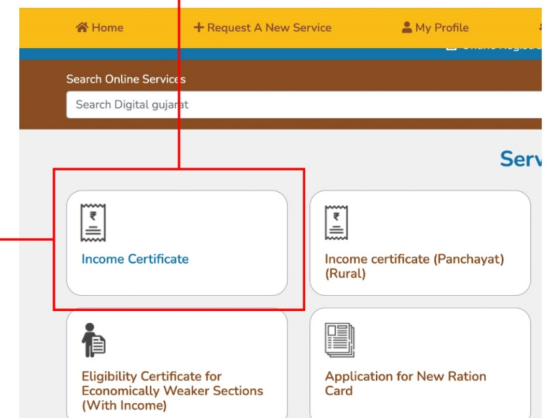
Home
Request A New Service
My Profile

Search Online Services

Search Digital gujarat

Serv

₹

Income Certificate

₹

Income certificate (Panchayat) (Rural)

Eligibility Certificate for Economically Weaker Sections (With Income)

Application for New Ration Card